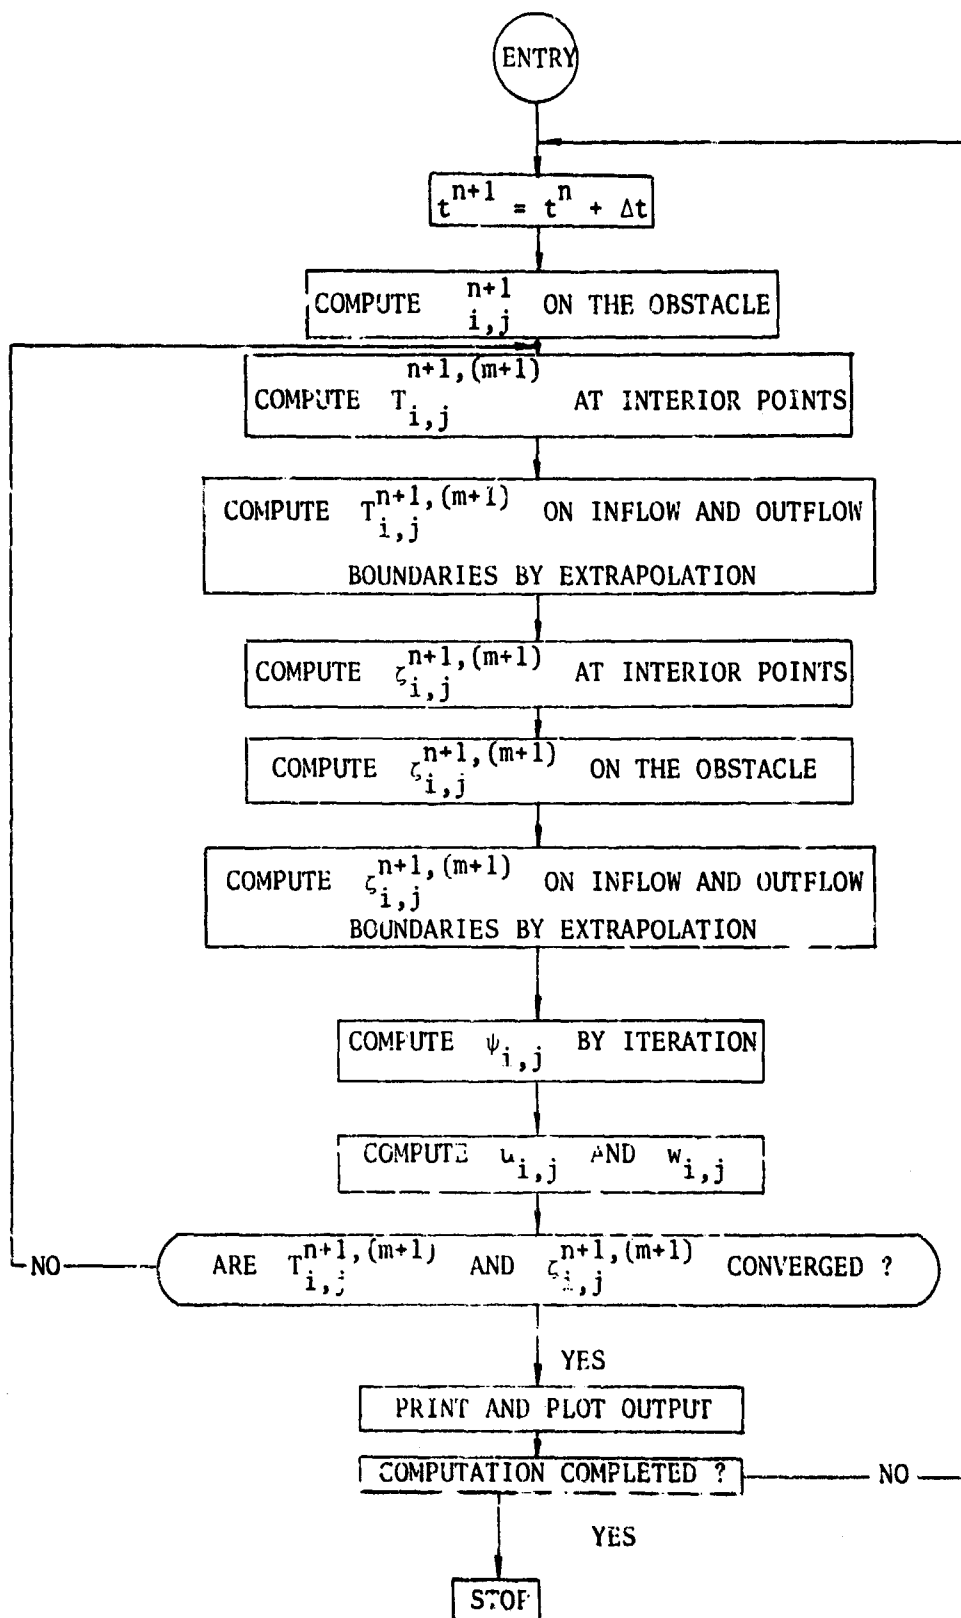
ENTRY

$t^{n+1} = t^n + \Delta t$

COMPUTE $_{i,j}^{n+1}$ ON THE OBSTACLE

COMPUTE $T_{i,j}^{n+1,(m+1)}$ AT INTERIOR POINTS

COMPUTE $T_{i,j}^{n+1,(m+1)}$ ON INFLOW AND OUTFLOW BOUNDARIES BY EXTRAPOLATION

COMPUTE $\zeta_{i,j}^{n+1,(m+1)}$ AT INTERIOR POINTS

COMPUTE $\zeta_{i,j}^{n+1,(m+1)}$ ON THE OBSTACLE

COMPUTE $\zeta_{i,j}^{n+1,(m+1)}$ ON INFLOW AND OUTFLOW BOUNDARIES BY EXTRAPOLATION

COMPUTE $\psi_{i,j}$ BY ITERATION

COMPUTE $u_{i,j}$ AND $w_{i,j}$

NO

ARE $T_{i,j}^{n+1,(m+1)}$ AND $\zeta_{i,j}^{n+1,(m+1)}$ CONVERGED ?

YES

PRINT AND PLOT OUTPUT

COMPUTATION COMPLETED ?

NO

YES

STOP